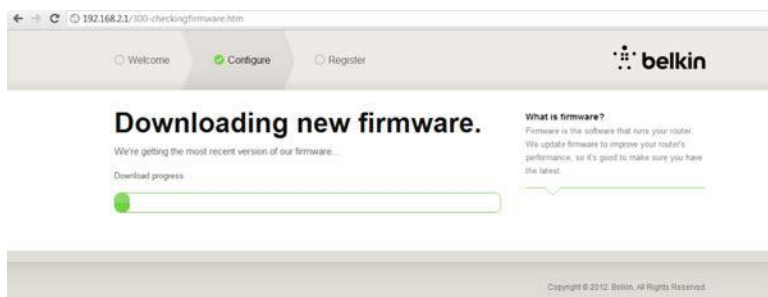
192.168.2.1/300-checkingfirmware.htm

Welcome Configure Register

belkin

Downloading new firmware.

We're getting the most recent version of our firmware...

Download progress:

What is firmware?

Firmware is the software that runs your router. We update firmware to improve your router's performance, so it's good to make sure you have the latest.

Copyright © 2012. Belkin. All Rights Reserved